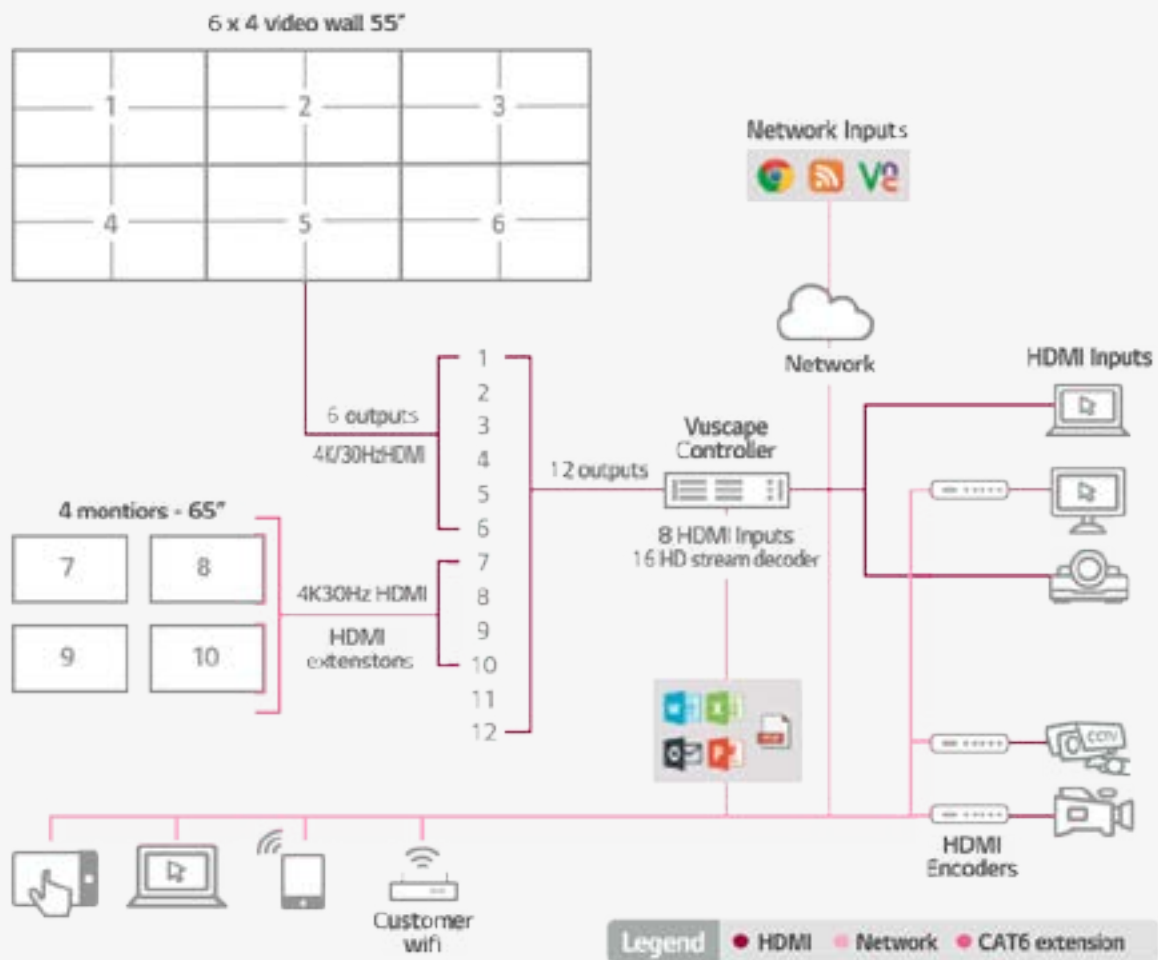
6 x 4 video wall 55"

1
2
3
4
5
6

Network Inputs

Network

HDMI Inputs

6 outputs
4K/30HzHDMI

1
2
3
4
5
6
7
8
9
10
11
12

Vuscape Controller

12 outputs

8 HDMI Inputs
16 HD stream decoder

4 montiors - 65"

7
8
9
10

4K30Hz HDMI

HDMI extenstons

CCTV

HDMI Encoders

Customer wifi

Legend
HDMI
Network
CAT6 extension